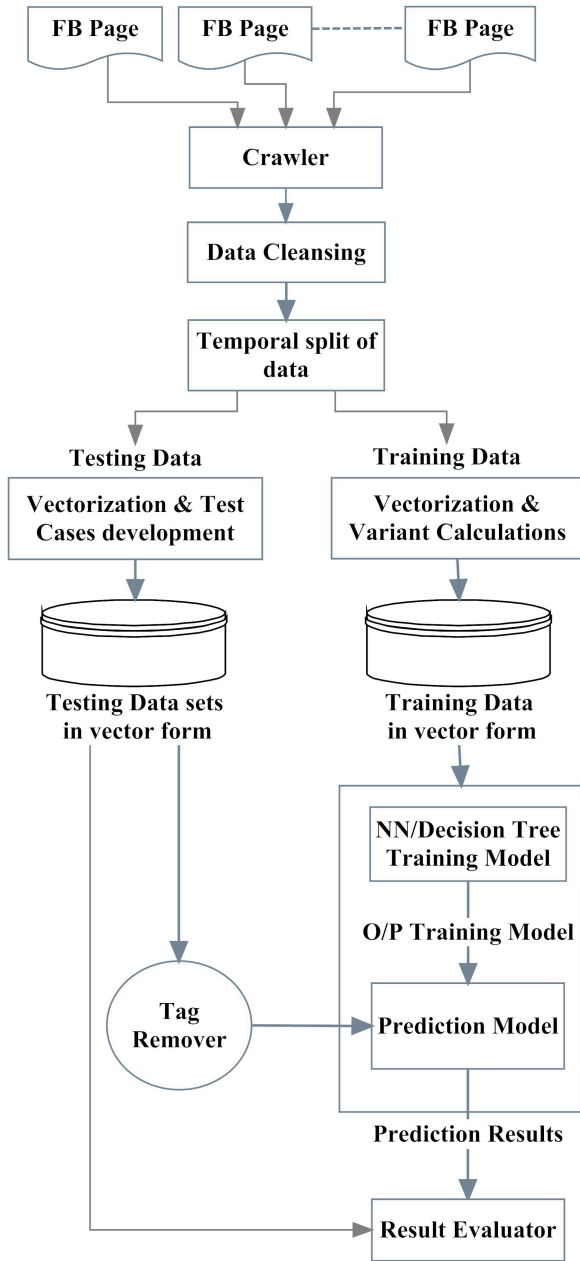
FB Page

FB Page

FB Page

Crawler

Data Cleansing

Temporal split of data

Testing Data

Training Data

Vectorization & Test Cases development

Vectorization & Variant Calculations

Testing Data sets in vector form

Training Data in vector form

NN/Decision Tree Training Model

O/P Training Model

Tag Remover

Prediction Model

Prediction Results

Result Evaluator